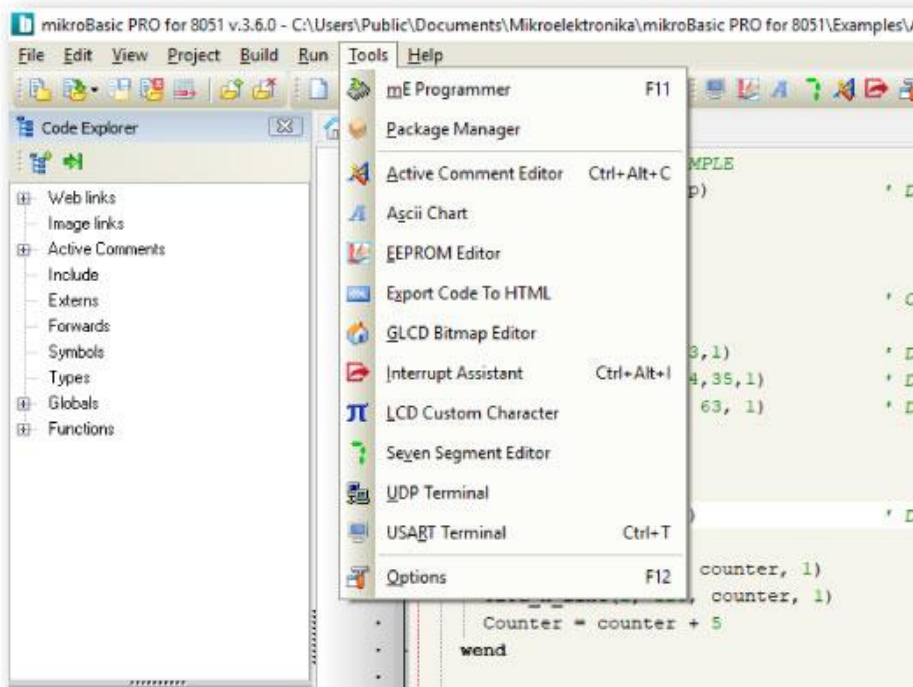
mikroBasic PRO for 8051 v.3.6.0 - C:\Users\Public\Documents\Mikroelektronika\mikroBasic PRO for 8051\Examples\

File Edit View Project Build Run Tools Help

Code Explorer

Web links
Image links
Active Comments
Include
Externs
Forwards
Symbols
Types
Globals
Functions

mE Programmer F11
Package Manager
Active Comment Editor Ctrl+Alt+C
Ascii Chart
EEPROM Editor
Export Code To HTML
GLCD Bitmap Editor
Interrupt Assistant Ctrl+Alt+I
LCD Custom Character
Seven Segment Editor
UDP Terminal
USART Terminal Ctrl+T
Options F12

MPLE
p) ' D
' C
3,1) ' D
4,35,1) ' D
63, 1) ' D
) ' D
counter, 1)
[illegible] counter, 1)
Counter = counter + 5
wend